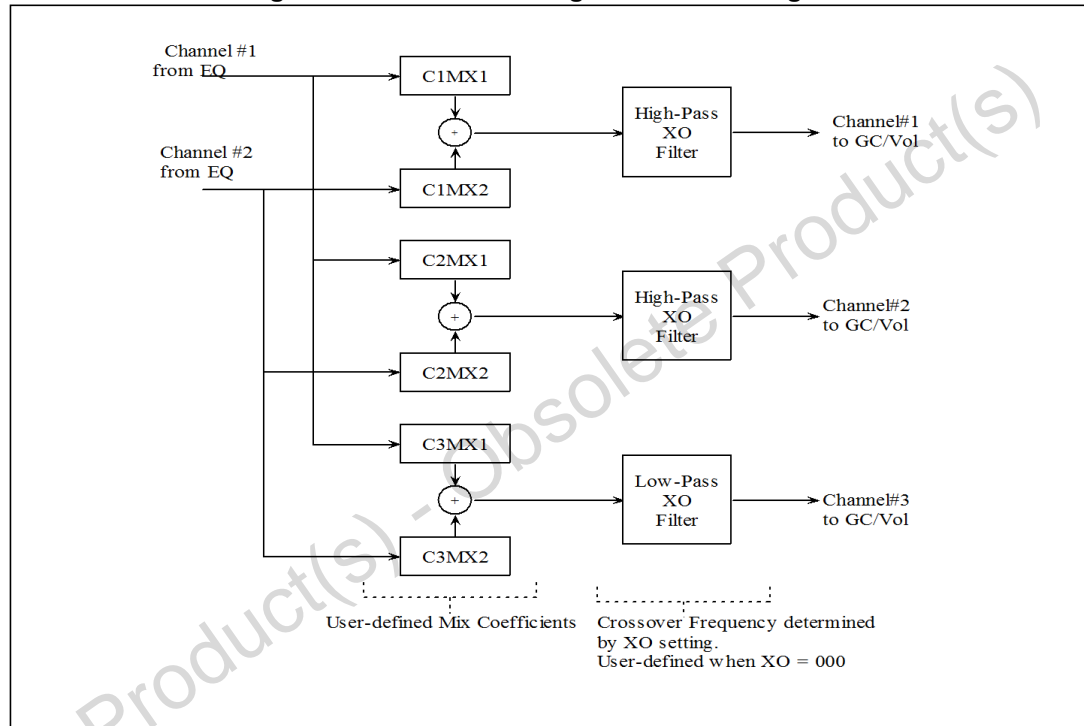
Channel #1 from EQ

Channel #2 from EQ

C1MX1

+

C1MX2

High-Pass XO Filter

Channel#1 to GC/Vol

C2MX1

+

C2MX2

High-Pass XO Filter

Channel#2 to GC/Vol

C3MX1

+

C3MX2

Low-Pass XO Filter

Channel#3 to GC/Vol

User-defined Mix Coefficients

Crossover Frequency determined by XO setting. User-defined when XO = 000

Product(s) - Obsolete Product(s)